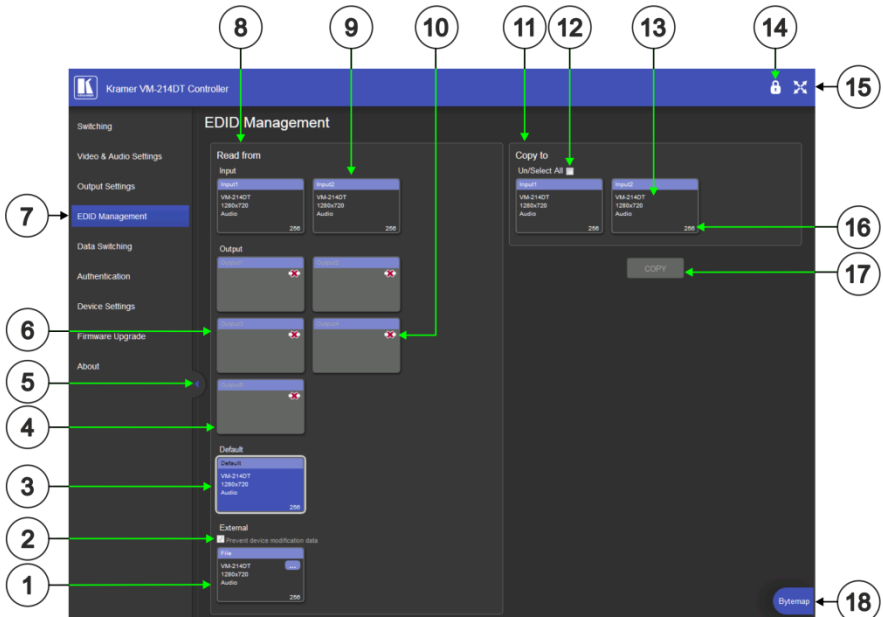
8 9 10 11 12 13 14

Kramer VM-214DT Controller

15

Switching

Video & Audio Settings

Output Settings

7

EDID Management

Data Switching

Authentication

Device Settings

6

Firmware Upgrade

About

5

4

3

2

1

EDID Management

Read from

Input

Input1
VM-214DT
1280x720
Audio
256

Input2
VM-214DT
1280x720
Audio
256

Output

Output1

Output2

Output3

Output4

Output5

Default

Default
VM-214DT
1280x720
Audio
256

External

Prevent device modification data

File
VM-214DT
1280x720
Audio
256

Copy to

Un/Select All

Input1
VM-214DT
1280x720
Audio
256

Input2
VM-214DT
1280x720
Audio
256

16

COPY

17

Bytemap

18